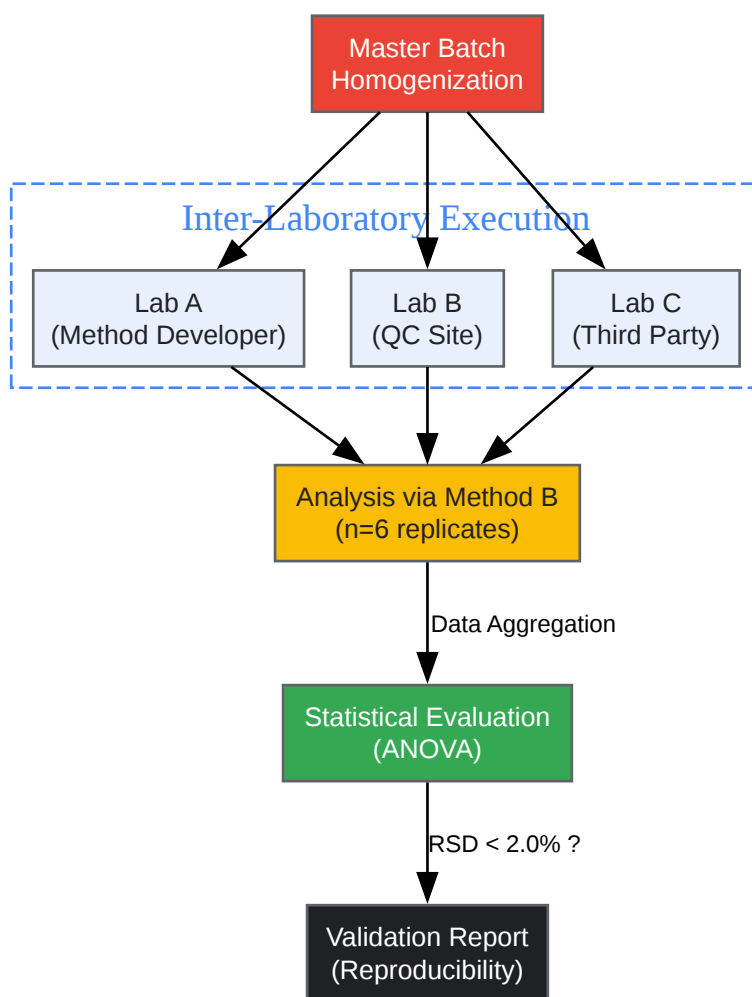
Master Batch Homogenization

Inter-Laboratory Execution

Lab A (Method Developer)

Lab B (QC Site)

Lab C (Third Party)

Analysis via Method B (n=6 replicates)

Data Aggregation

Statistical Evaluation (ANOVA)

RSD < 2.0% ?

Validation Report (Reproducibility)